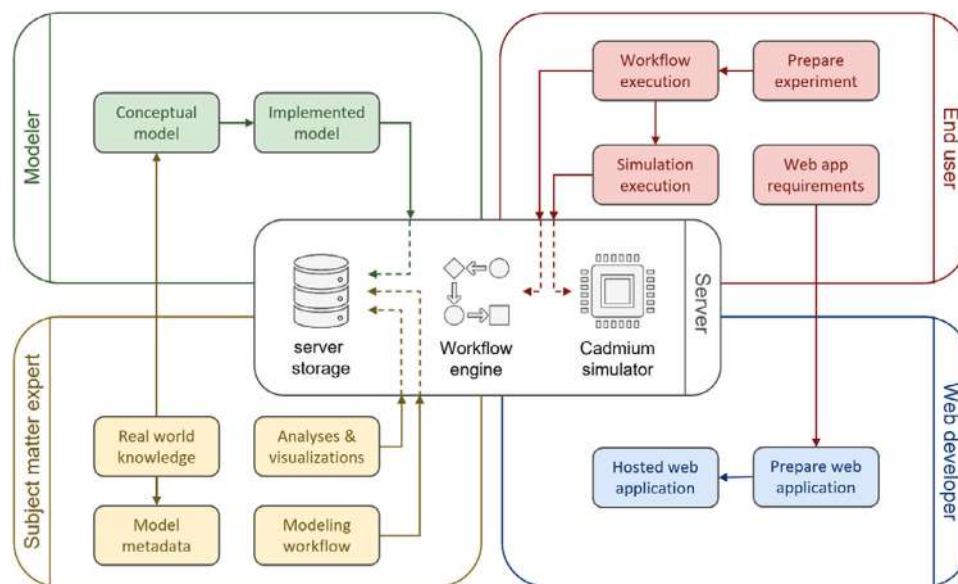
Modeler

Conceptual model

Implemented model

Workflow execution

Prepare experiment

End user

Simulation execution

Web app requirements

server storage

Workflow engine

Cadmium simulator

Server

Subject matter expert

Real world knowledge

Analyses & visualizations

Model metadata

Modeling workflow

Web developer

Hosted web application

Prepare web application